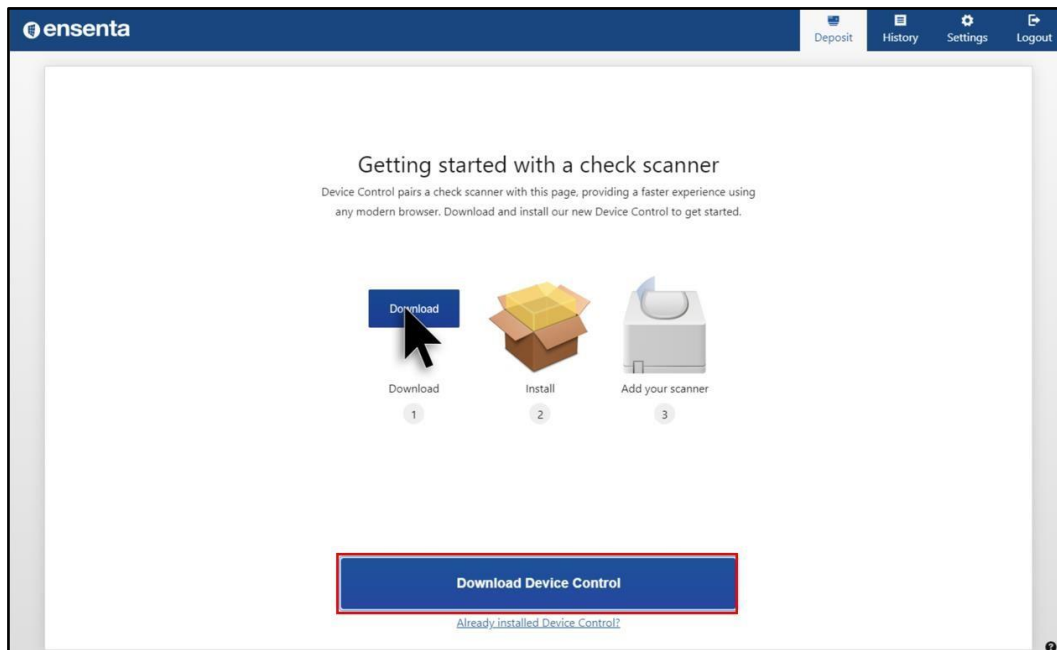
ensenta

Deposit History Settings Logout

Getting started with a check scanner

Device Control pairs a check scanner with this page, providing a faster experience using any modern browser. Download and install our new Device Control to get started.

Download

Download
1

Install
2

Add your scanner
3

Download Device Control

Already installed Device Control?